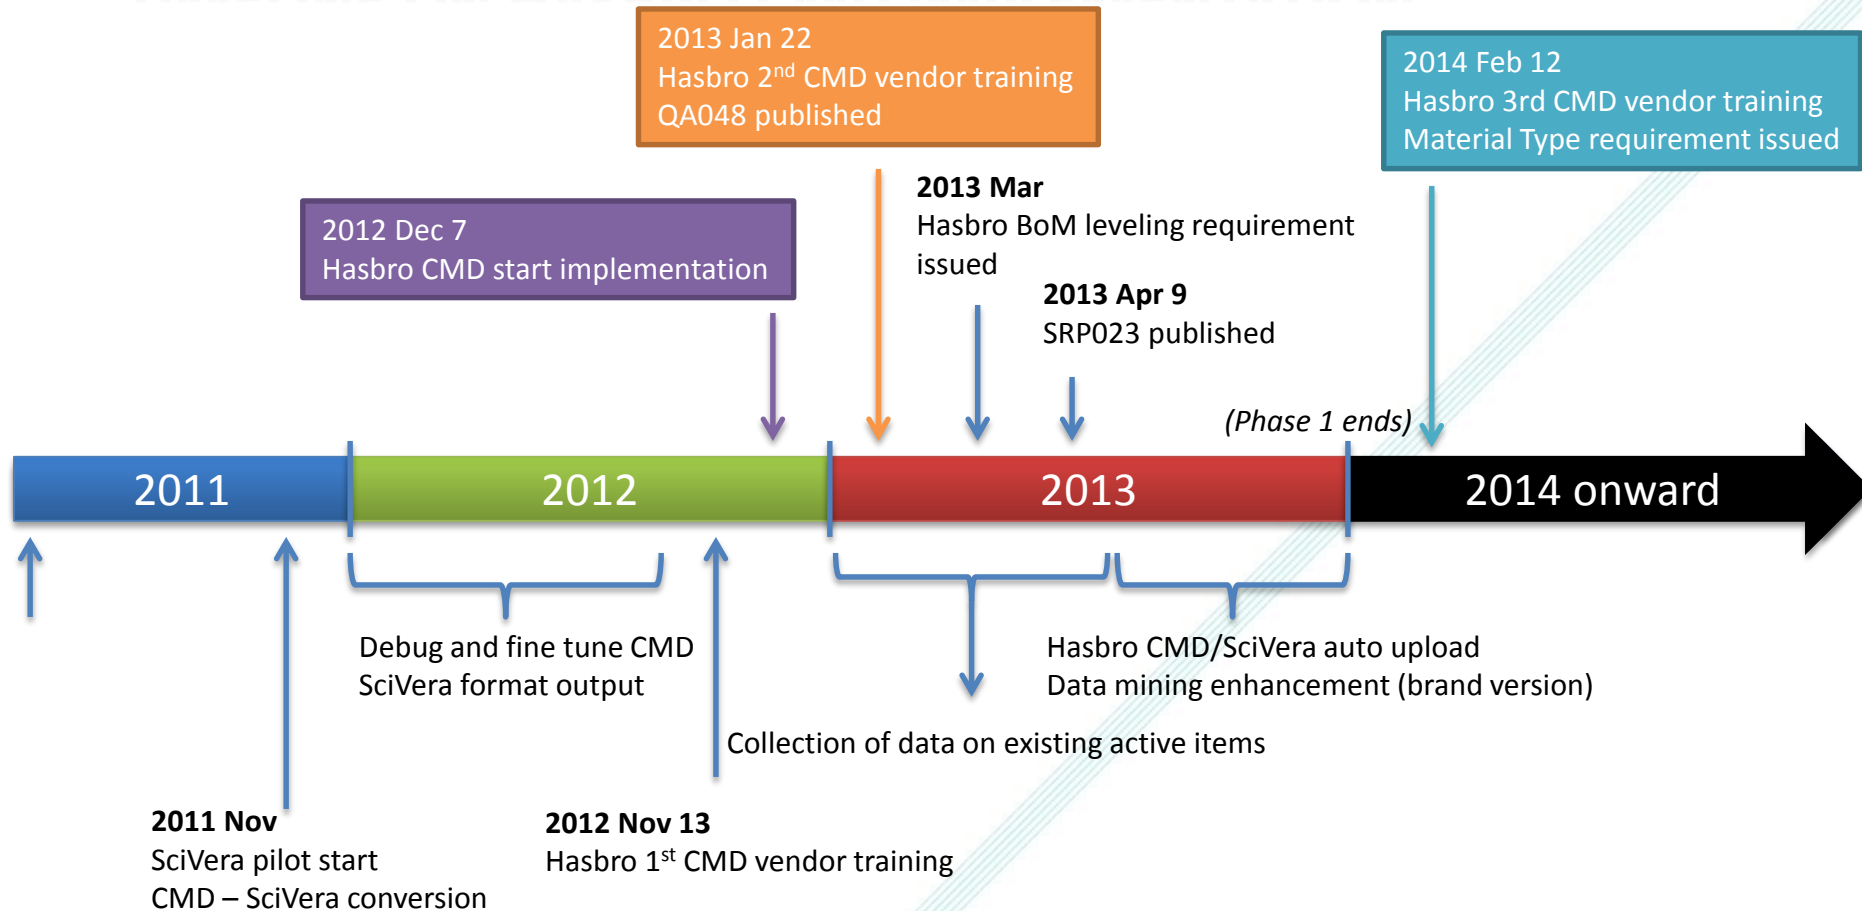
2013 Jan 22
Hasbro 2$^{nd}$ CMD vendor training
QA048 published

2014 Feb 12
Hasbro 3rd CMD vendor training
Material Type requirement issued

2012 Dec 7
Hasbro CMD start implementation

2013 Mar
Hasbro BoM leveling requirement issued

2013 Apr 9
SRP023 published

(Phase 1 ends)

2011

2012

2013

2014 onward

Debug and fine tune CMD
SciVera format output

Hasbro CMD/SciVera auto upload
Data mining enhancement (brand version)

Collection of data on existing active items

2011 Nov
SciVera pilot start
CMD – SciVera conversion

2012 Nov 13
Hasbro 1$^{st}$ CMD vendor training